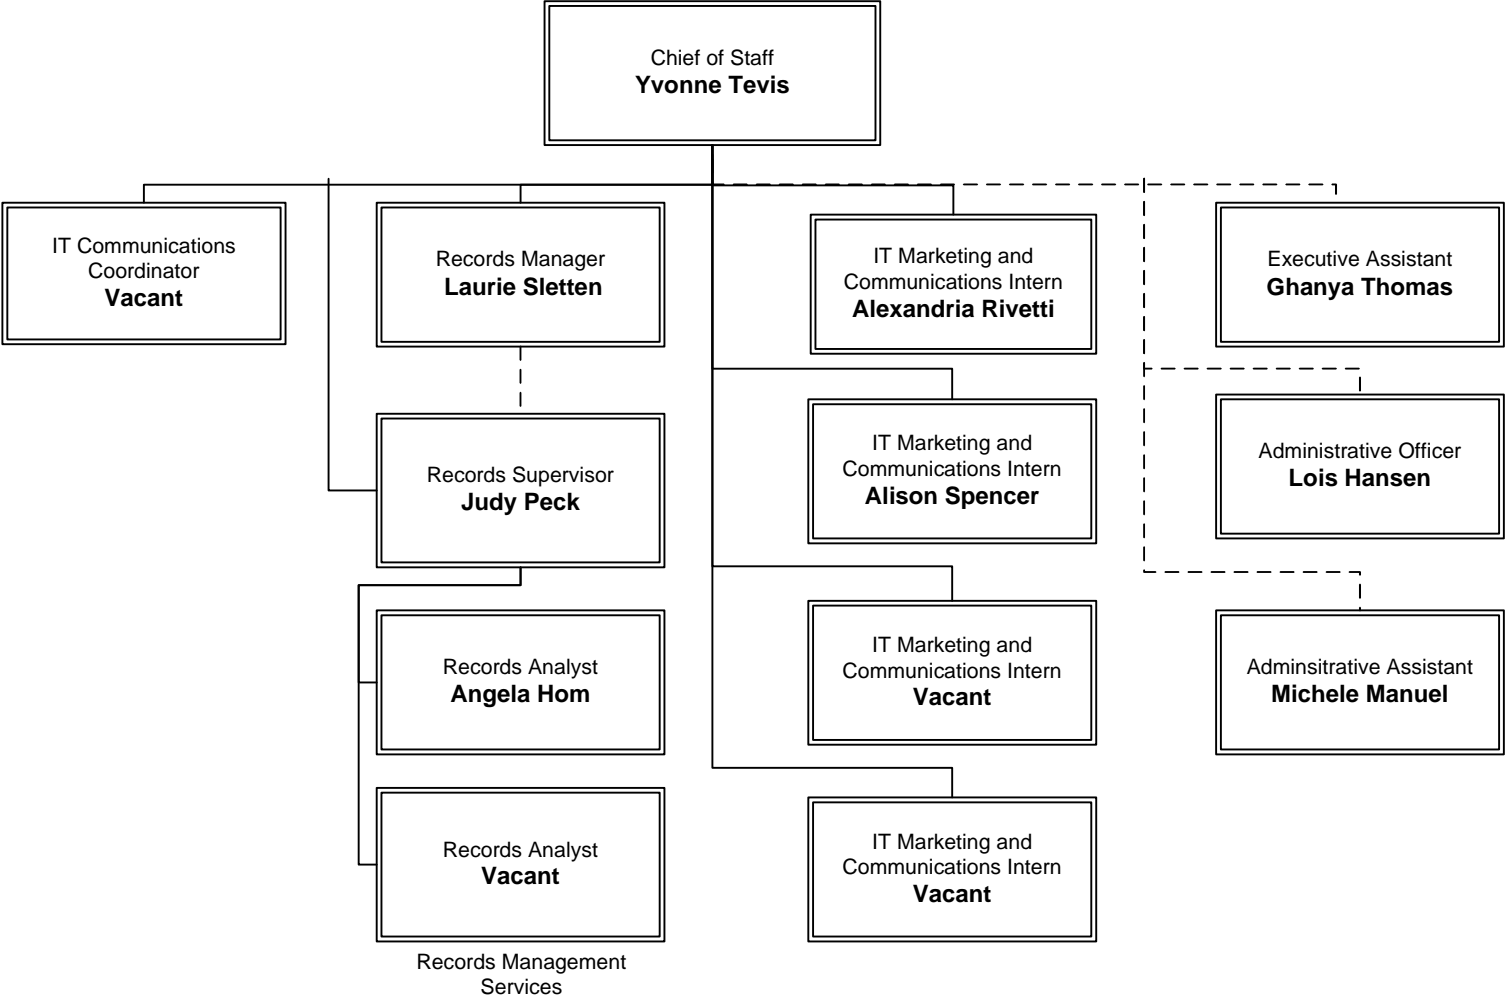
Chief of Staff
**Yvonne Tevis**

IT Communications Coordinator
**Vacant**

Records Manager
**Laurie Sletten**

Records Supervisor
**Judy Peck**

Records Analyst
**Angela Hom**

Records Analyst
**Vacant**

Records Management Services

IT Marketing and Communications Intern
**Alexandria Rivetti**

IT Marketing and Communications Intern
**Alison Spencer**

IT Marketing and Communications Intern
**Vacant**

IT Marketing and Communications Intern
**Vacant**

Executive Assistant
**Ghanya Thomas**

Administrative Officer
**Lois Hansen**

Adminsitrative Assistant
**Michele Manuel**